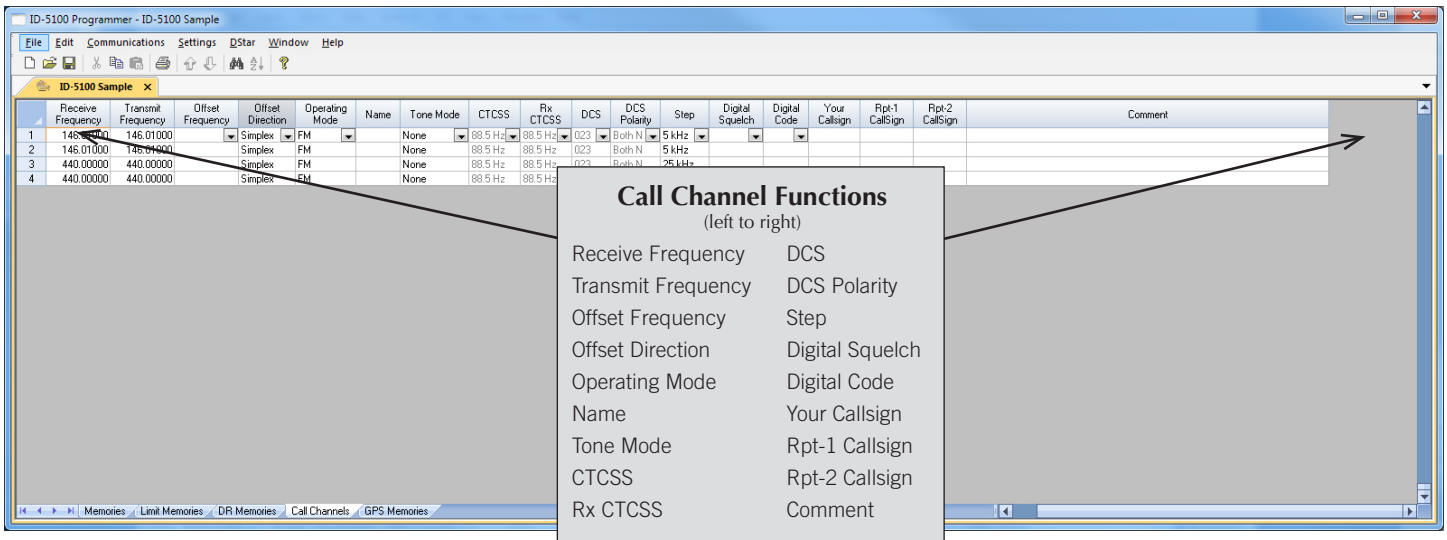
ID-5100 Programmer - ID-5100 Sample

File Edit Communications Settings DStar Window Help

ID-5100 Sample

| | Receive Frequency | Transmit Frequency | Offset Frequency | Offset Direction | Operating Mode | Name | Tone Mode | CTCSS | Rx CTCSS | DCS | DCS Polarity | Step | Digital Squelch | Digital Code | Your Callsign | Rpt-1 CallSign | Rpt-2 CallSign | Comment |
|---|---|---|---|---|---|---|---|---|---|---|---|---|---|---|---|---|---|---|
| 1 | 146.01000 | 146.01000 | | Simplex | FM | | None | 88.5 Hz | 88.5 Hz | 023 | Both N | 5 kHz | | | | | | |
| 2 | 146.01000 | 146.01000 | | Simplex | FM | | None | 88.5 Hz | 88.5 Hz | 023 | Both N | 5 kHz | | | | | | |
| 3 | 440.00000 | 440.00000 | | Simplex | FM | | None | 88.5 Hz | 88.5 Hz | 023 | Both N | 25 kHz | | | | | | |
| 4 | 440.00000 | 440.00000 | | Simplex | FM | | None | 88.5 Hz | 88.5 Hz | | | | | | | | | |

Memories Limit Memories DR Memories Call Channels GPS Memories

Call Channel Functions
(left to right)

Receive Frequency
Transmit Frequency
Offset Frequency
Offset Direction
Operating Mode
Name
Tone Mode
CTCSS
Rx CTCSS

DCS
DCS Polarity
Step
Digital Squelch
Digital Code
Your Callsign
Rpt-1 Callsign
Rpt-2 Callsign
Comment